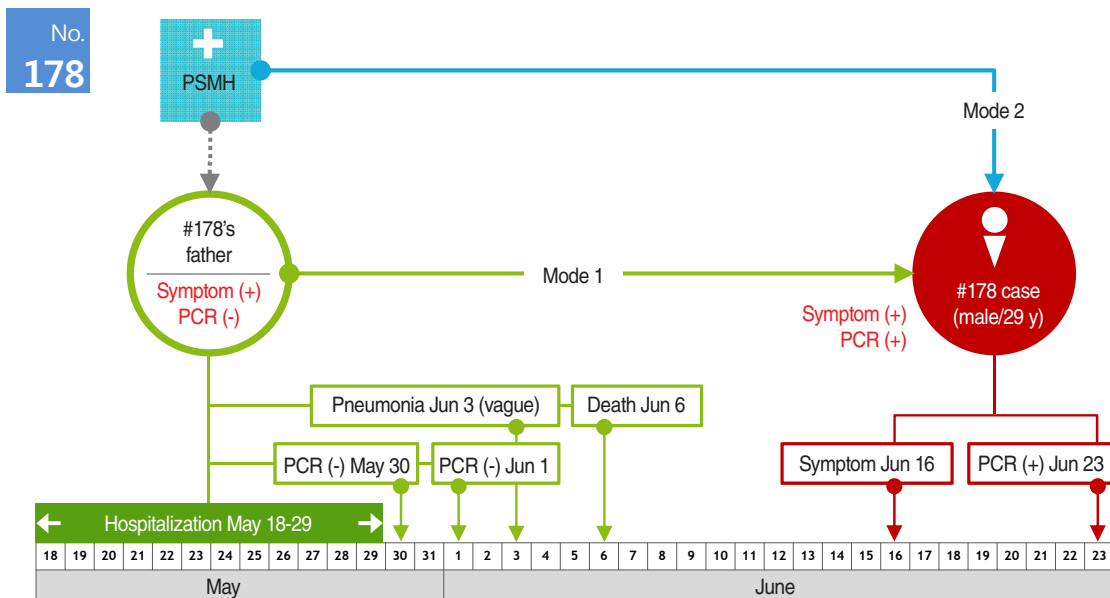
No.
178

PSMH

Mode 2

#178's father
Symptom (+)
PCR (-)

Mode 1

#178 case
(male/29 y)

Symptom (+)
PCR (+)

Pneumonia Jun 3 (vague)

Death Jun 6

PCR (-) May 30

PCR (-) Jun 1

Symptom Jun 16

PCR (+) Jun 23

Hospitalization May 18-29

| 18 | 19 | 20 | 21 | 22 | 23 | 24 | 25 | 26 | 27 | 28 | 29 | 30 | 31 | 1 | 2 | 3 | 4 | 5 | 6 | 7 | 8 | 9 | 10 | 11 | 12 | 13 | 14 | 15 | 16 | 17 | 18 | 19 | 20 | 21 | 22 | 23 |
|---|---|---|---|---|---|---|---|---|---|---|---|---|---|---|---|---|---|---|---|---|---|---|---|---|---|---|---|---|---|---|---|---|---|---|---|---|

May

June